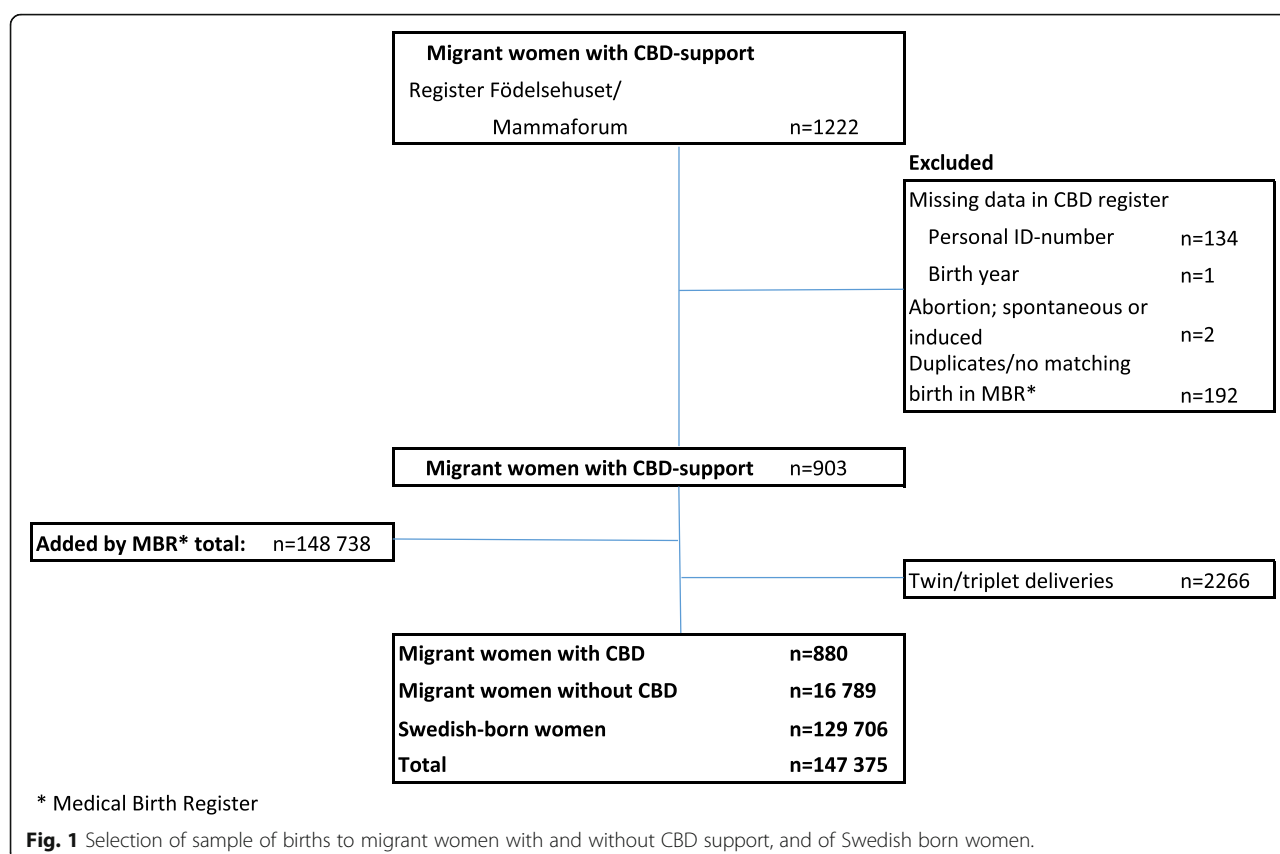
Migrant women with CBD-support
Register Födelsehuset/
Mammaforum n=1222

Excluded

Missing data in CBD register
Personal ID-number n=134
Birth year n=1
Abortion; spontaneous or induced n=2
Duplicates/no matching birth in MBR* n=192

Migrant women with CBD-support n=903

Added by MBR* total: n=148 738

Twin/triplet deliveries n=2266

| | |
|---|---|
| Migrant women with CBD | n=880 |
| Migrant women without CBD | n=16 789 |
| Swedish-born women | n=129 706 |
| Total | n=147 375 |

* Medical Birth Register

Fig. 1 Selection of sample of births to migrant women with and without CBD support, and of Swedish born women.